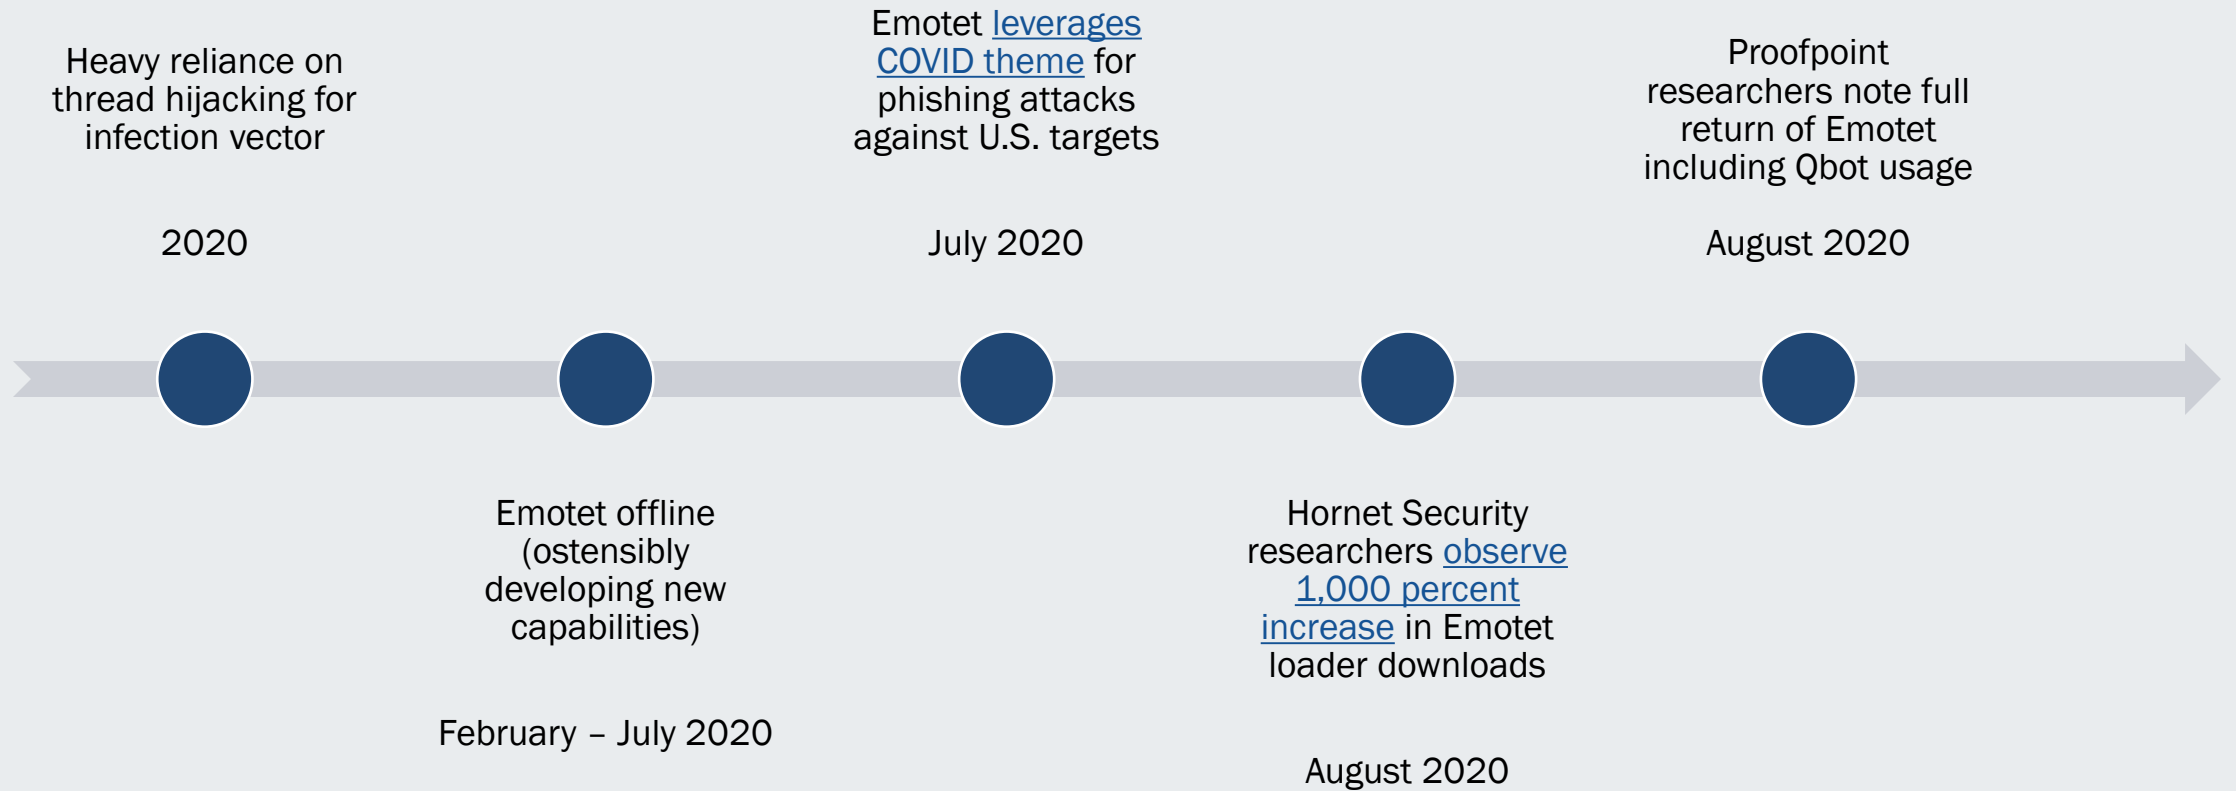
Heavy reliance on thread hijacking for infection vector

2020

Emotet offline (ostensibly developing new capabilities)

February – July 2020

Emotet leverages COVID theme for phishing attacks against U.S. targets

July 2020

Hornet Security researchers observe 1,000 percent increase in Emotet loader downloads

August 2020

Proofpoint researchers note full return of Emotet including Qbot usage

August 2020